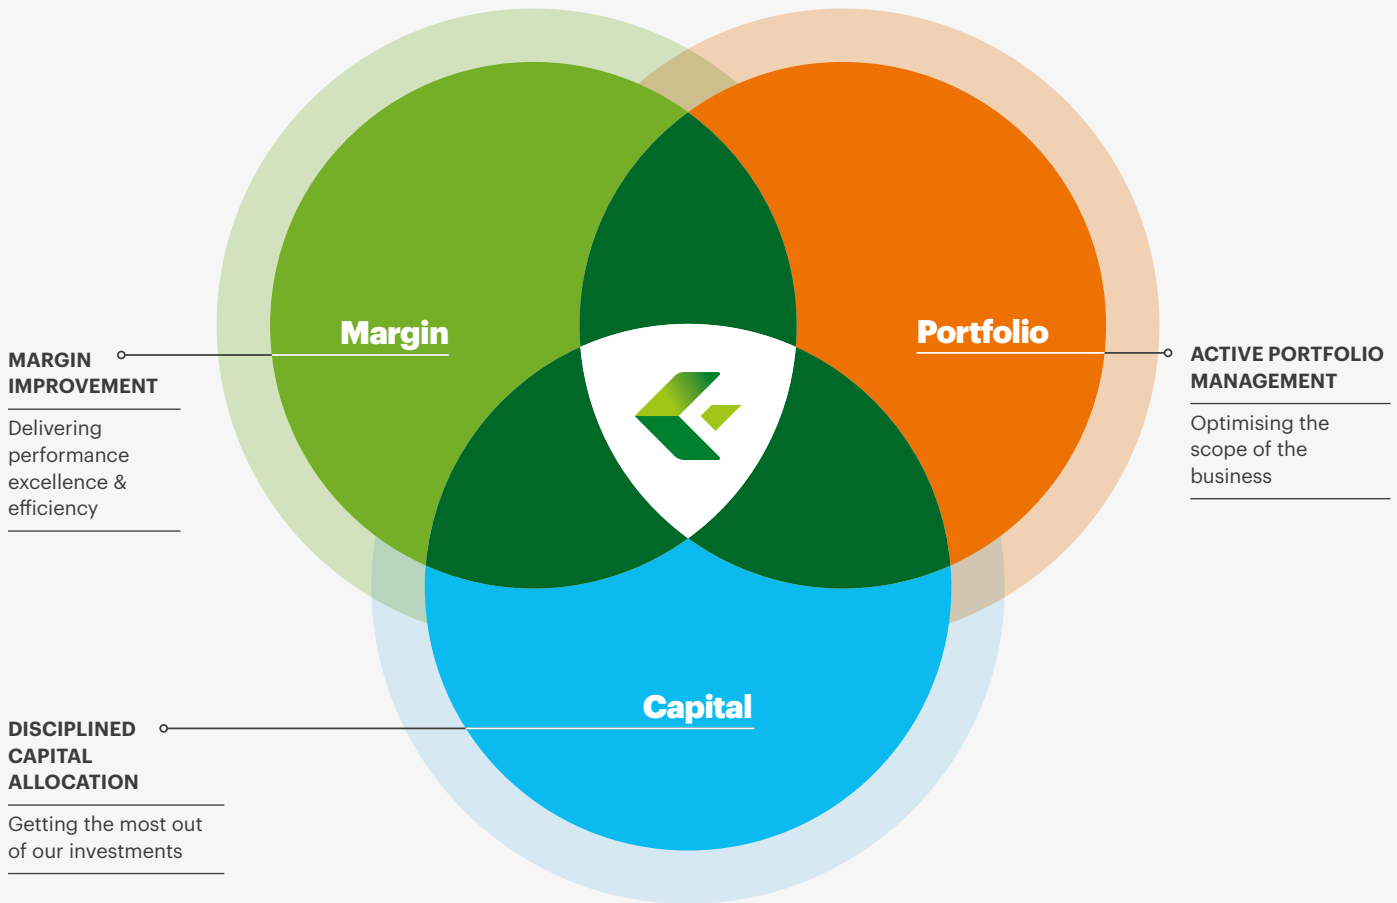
Margin

Portfolio

MARGIN IMPROVEMENT

Delivering performance excellence & efficiency

ACTIVE PORTFOLIO MANAGEMENT

Optimising the scope of the business

Capital

DISCIPLINED CAPITAL ALLOCATION

Getting the most out of our investments